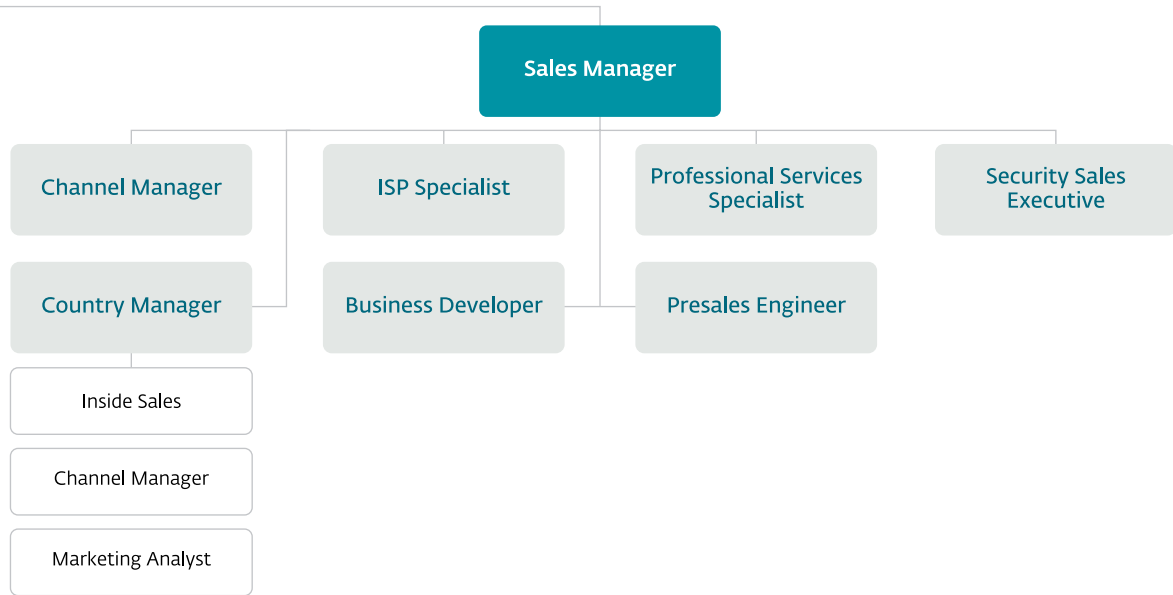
Sales Manager

Channel Manager

ISP Specialist

Professional Services Specialist

Security Sales Executive

Country Manager

Business Developer

Presales Engineer

Inside Sales

Channel Manager

Marketing Analyst